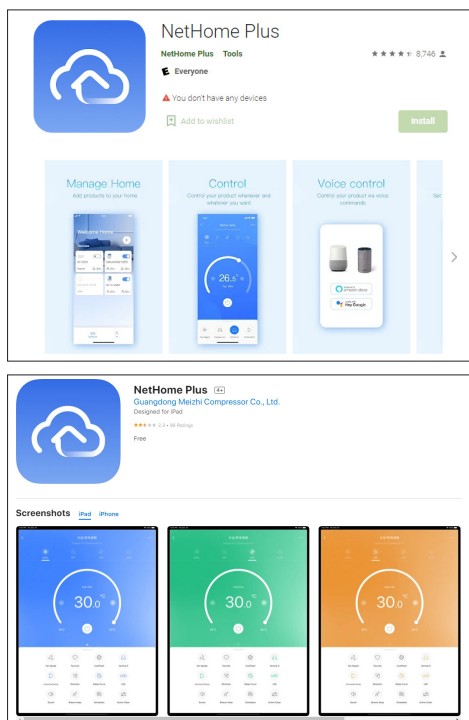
NetHome Plus

NetHome Plus Tools

8,746

Everyone

You don't have any devices

Add to wishlist

Install

Manage Home

Add products to your home

Welcome Home

Control

Control your product whenever and wherever you want

26.5

Voice control

Control your product via voice commands

amazon alexa

Hey Google

NetHome Plus 4+

Guangdong Meizhi Compressor Co., Ltd.

Designed for iPad

2.2 • 86 Ratings

Free

Screenshots iPad iPhone

30.0

30.0

30.0